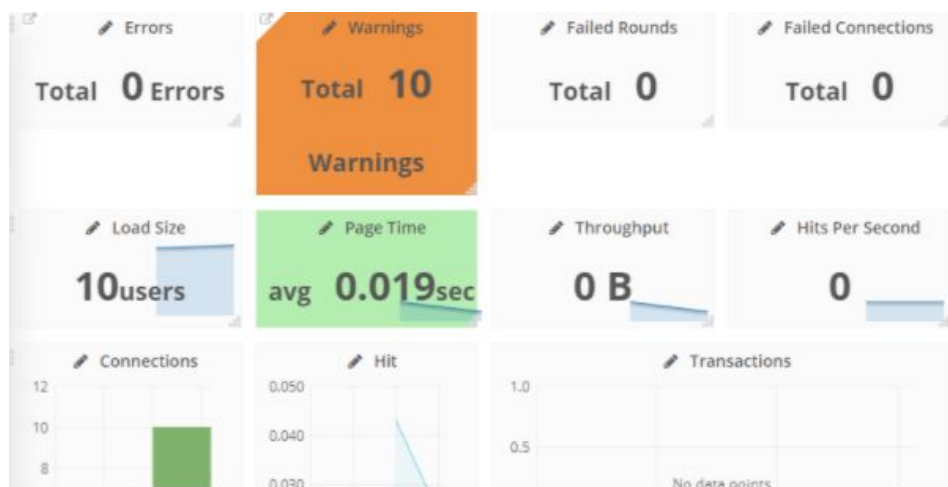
Errors

Total 0 Errors

Warnings

Total 10 Warnings

Failed Rounds

Total 0

Failed Connections

Total 0

Load Size

10users

Page Time

avg 0.019sec

Throughput

0 B

Hits Per Second

0

Connections

12

10

8

Hit

0.050

0.040

0.030

Transactions

1.0

0.5

No data points